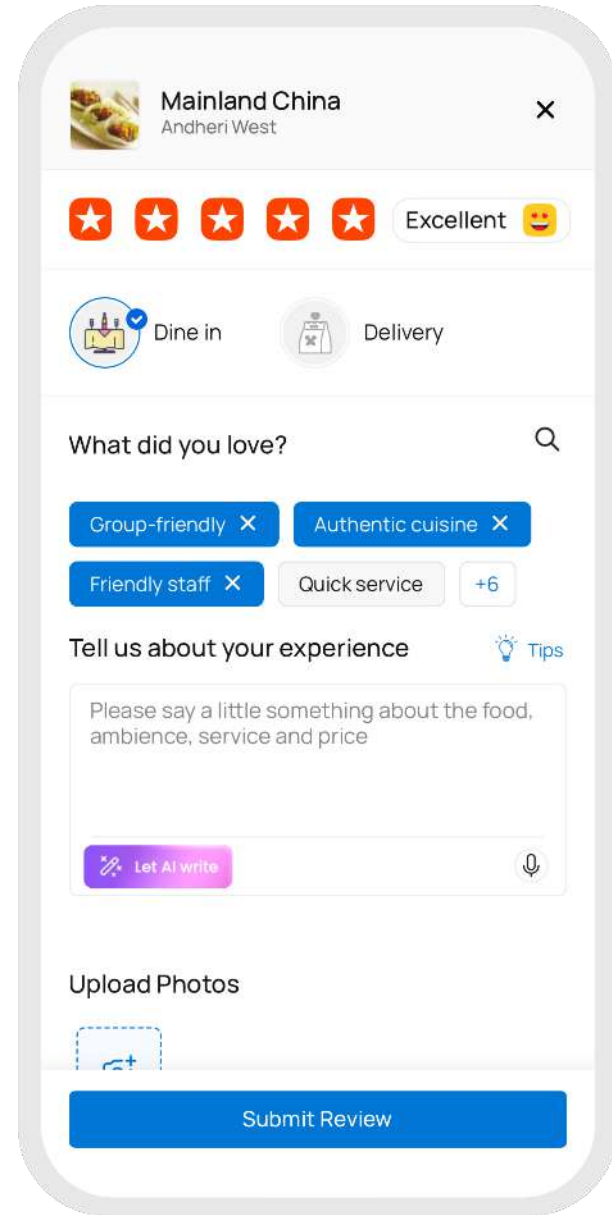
Mainland China
Andheri West

×

Excellent

Dine in

Delivery

What did you love?

Group-friendly ×

Authentic cuisine ×

Friendly staff ×

Quick service

+6

Tell us about your experience

Tips

Please say a little something about the food, ambience, service and price

Let AI write

Upload Photos

Submit Review